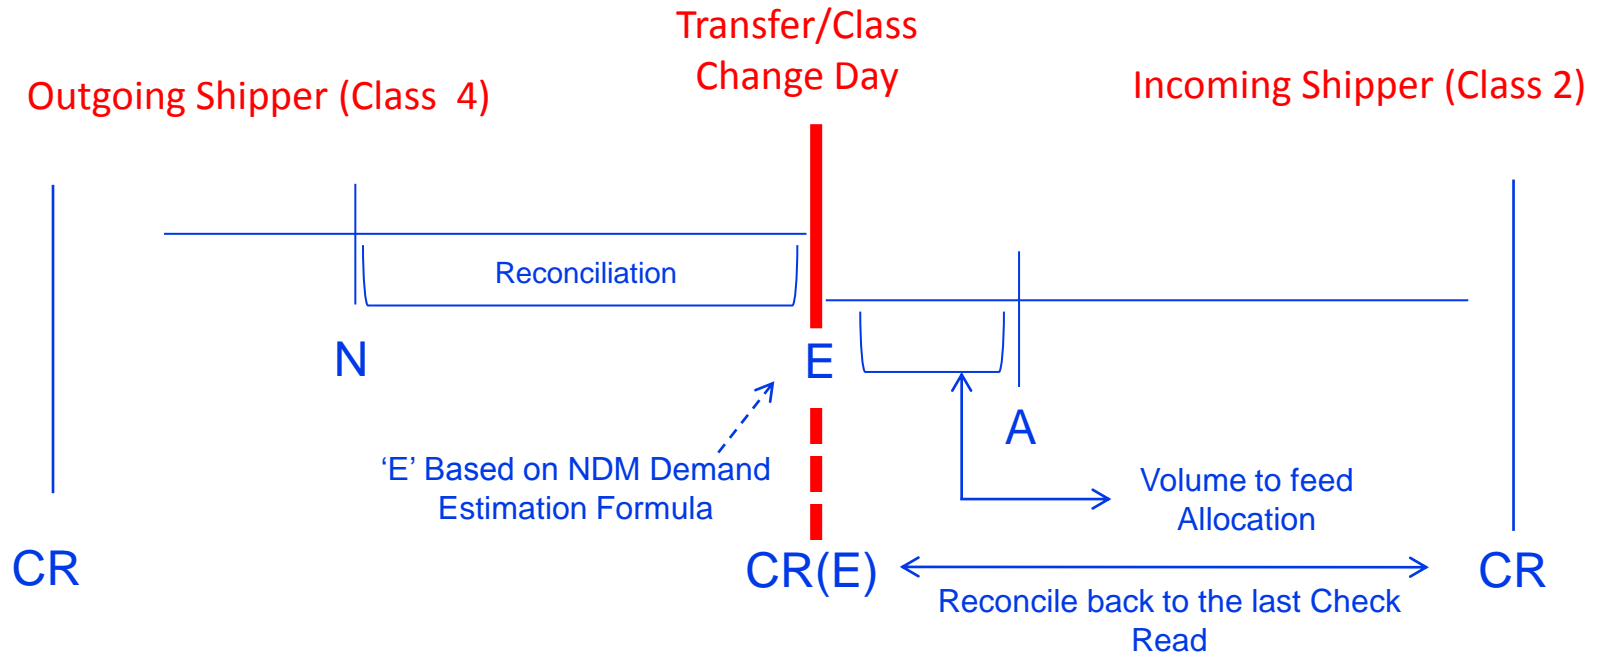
Transfer/Class Change Day

Outgoing Shipper (Class 4)

Incoming Shipper (Class 2)

Reconciliation

N

E

A

'E' Based on NDM Demand Estimation Formula

Volume to feed Allocation

CR

CR(E)

CR

Reconcile back to the last Check Read